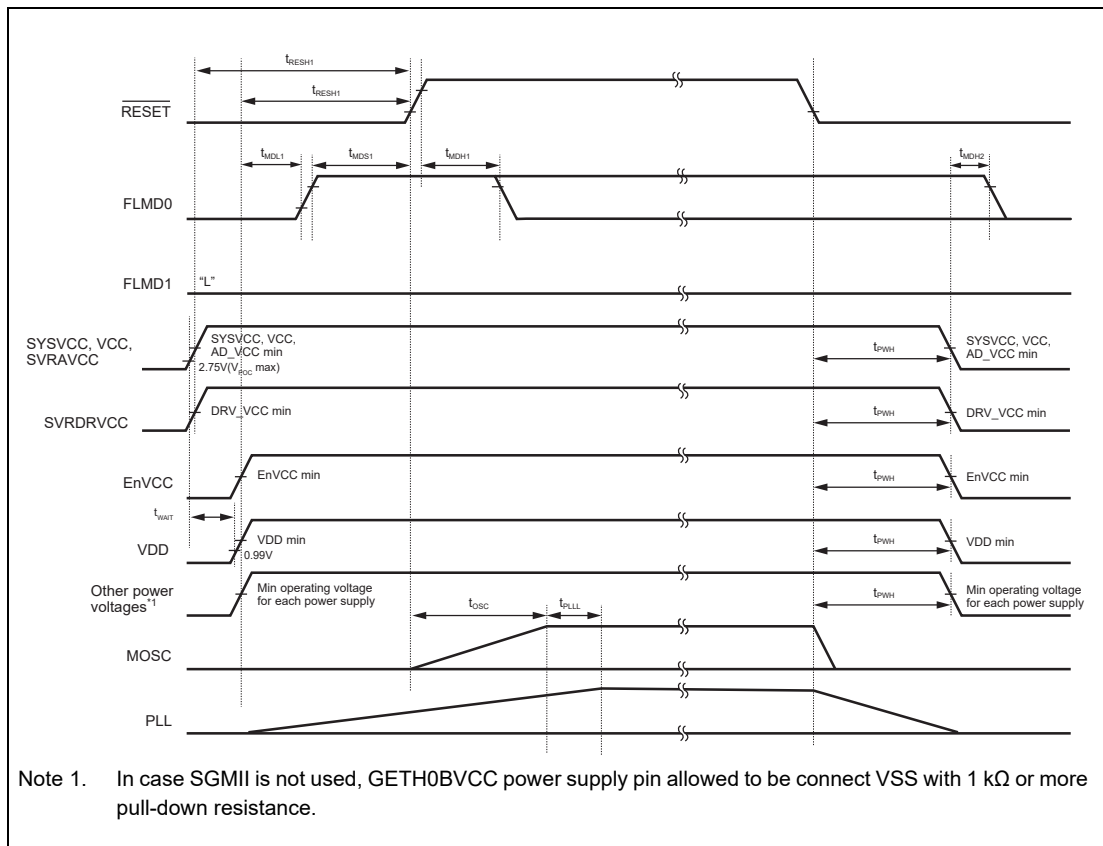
$t_{RESH1}$

$t_{RESH1}$

$\overline{RESET}$

$t_{MDL1}$ $t_{MDS1}$ $t_{MDH1}$ $t_{MDH2}$

FLMD0

FLMD1 "L"

SYSVCC, VCC, SVRAVCC

SYSVCC, VCC, AD_VCC min

2.75V($V_{POC}$ max)

$t_{PWH}$

SYSVCC, VCC, AD_VCC min

SVRDRVCC

DRV_VCC min

$t_{PWH}$

DRV_VCC min

EnVCC

EnVCC min

$t_{PWH}$

EnVCC min

$t_{WAIT}$

VDD

VDD min

0.99V

$t_{PWH}$

VDD min

Other power voltages*1

Min operating voltage for each power supply

$t_{OSC}$ $t_{PLLL}$

$t_{PWH}$

Min operating voltage for each power supply

MOSC

PLL

Note 1. In case SGMII is not used, GETH0BVCC power supply pin allowed to be connect VSS with 1 kΩ or more pull-down resistance.